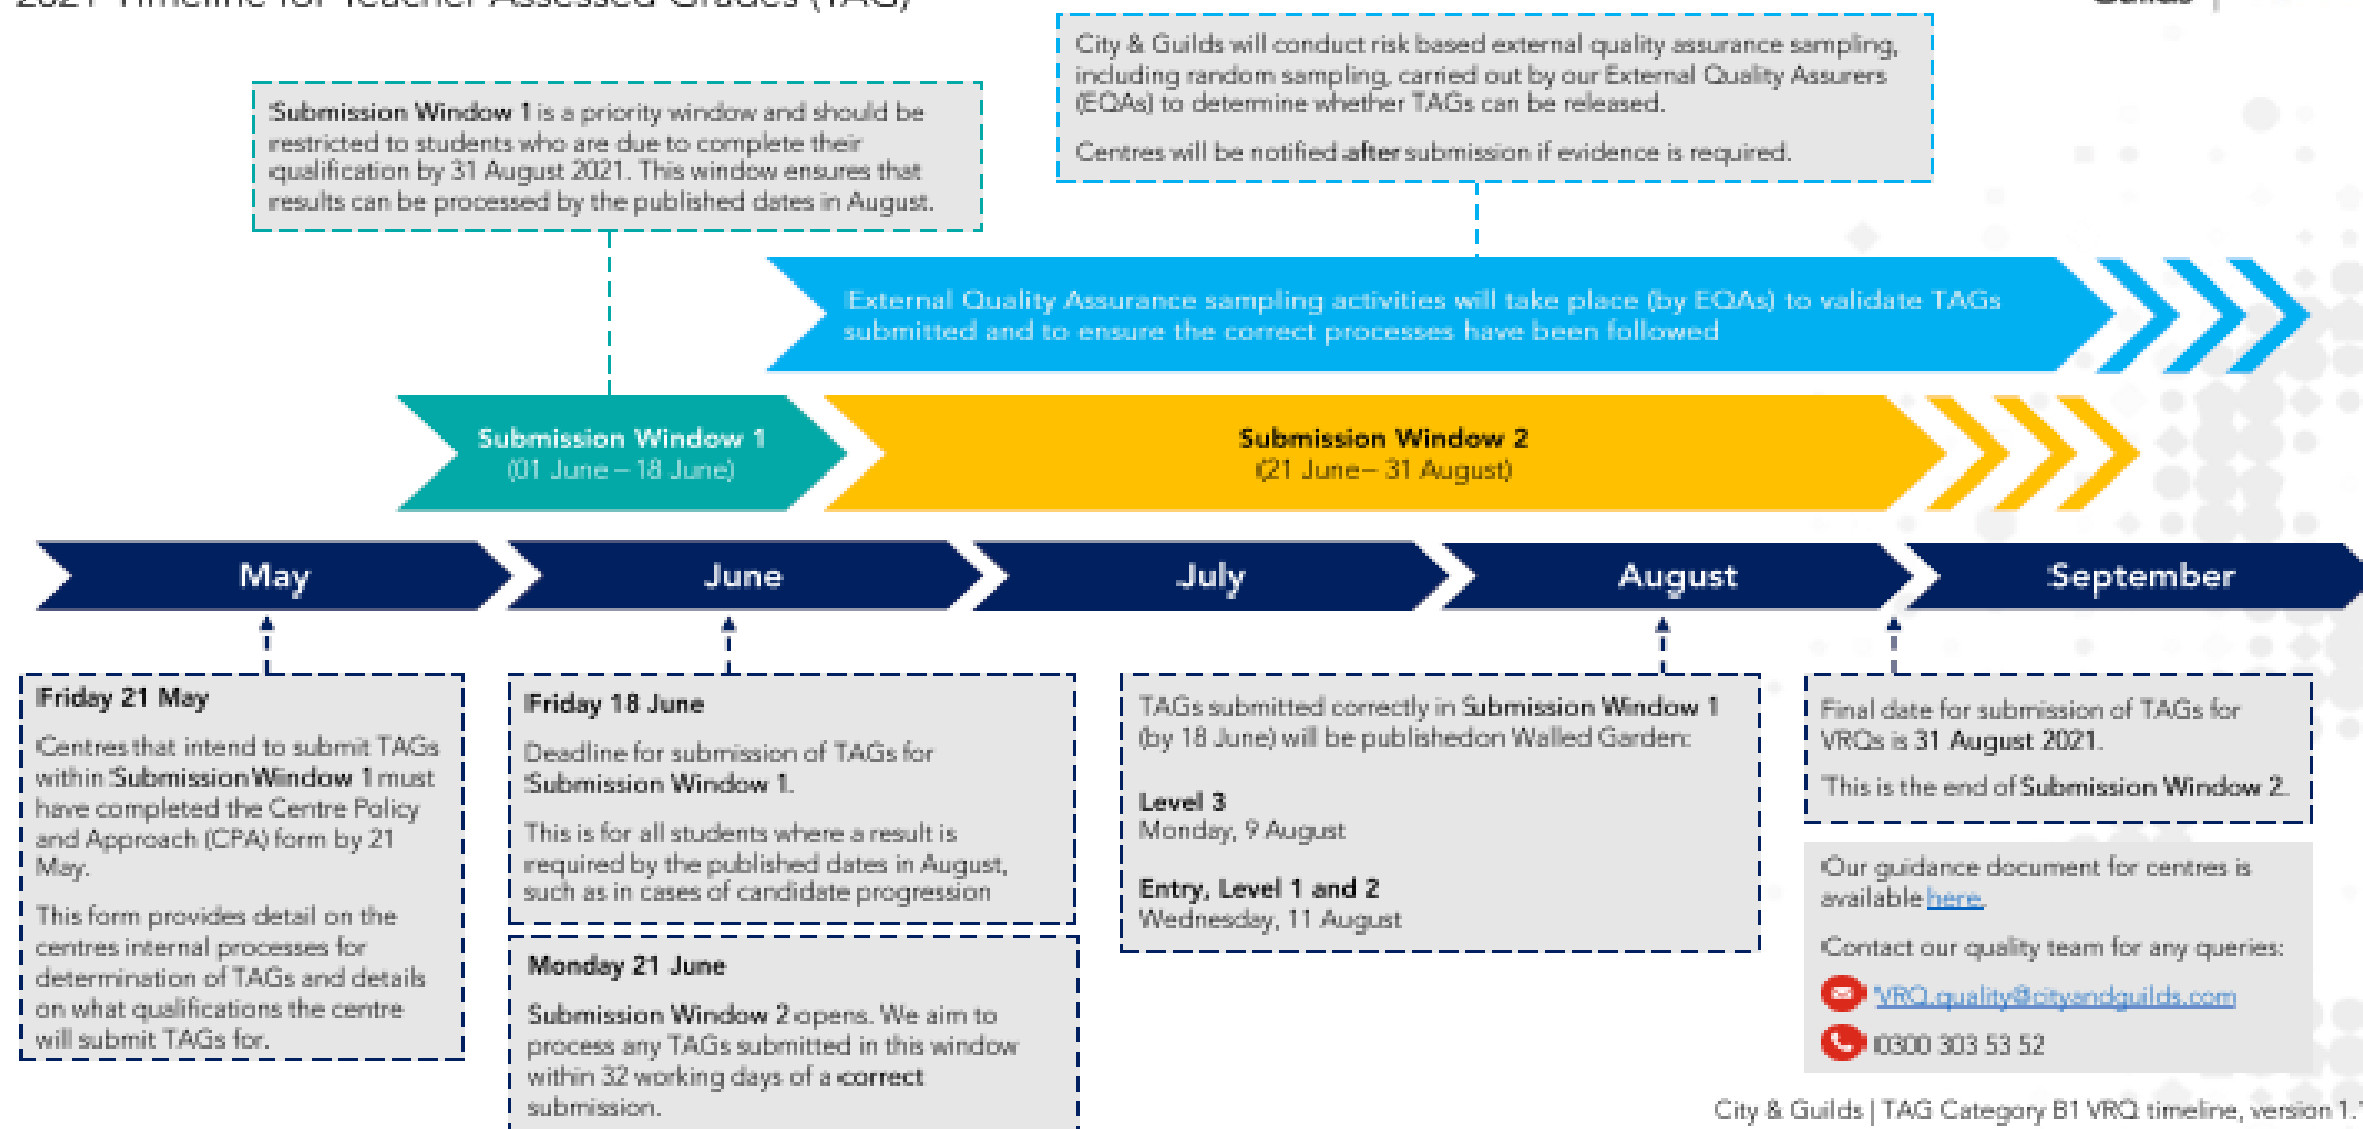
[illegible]

Submission Window 1 is a priority window and should be restricted to students who are due to complete their qualification by 31 August 2021. This window ensures that results can be processed by the published dates in August.

City & Guilds will conduct risk based external quality assurance sampling, including random sampling, carried out by our External Quality Assurers (EQAs) to determine whether TAGs can be released.

Centres will be notified after submission if evidence is required.

External Quality Assurance sampling activities will take place (by EQAs) to validate TAGs submitted and to ensure the correct processes have been followed

Submission Window 1
(01 June – 18 June)

Submission Window 2
(21 June – 31 August)

May

June

July

August

September

Friday 21 May

Centres that intend to submit TAGs within Submission Window 1 must have completed the Centre Policy and Approach (CPA) form by 21 May.

This form provides detail on the centres internal processes for determination of TAGs and details on what qualifications the centre will submit TAGs for.

Friday 18 June

Deadline for submission of TAGs for Submission Window 1.

This is for all students where a result is required by the published dates in August, such as in cases of candidate progression

Monday 21 June

Submission Window 2 opens. We aim to process any TAGs submitted in this window within 32 working days of a correct submission.

TAGs submitted correctly in Submission Window 1 (by 18 June) will be publishedon Walled Garden:

Level 3
Monday, 9 August

Entry, Level 1 and 2
Wednesday, 11 August

Final date for submission of TAGs for VRQs is 31 August 2021.

This is the end of Submission Window 2.

Our guidance document for centres is available here.

Contact our quality team for any queries:

VRQ.quality@cityandguilds.com

0300 303 53 52

City & Guilds | TAG Category B1 VRQ timeline, version 1.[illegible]